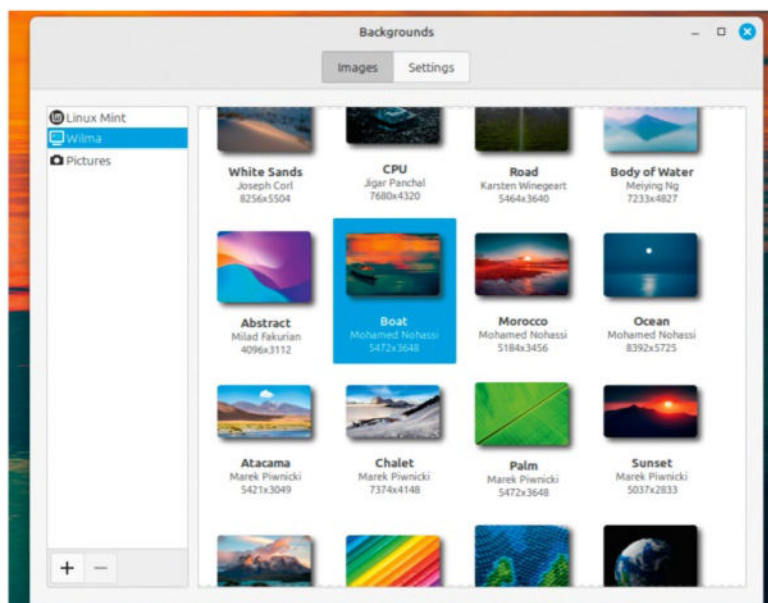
Backgrounds

Images Settings

Linux Mint
Wilma
Pictures

White Sands
Joseph Corl
8256x5504

CPU
Jigar Panchal
7680x4320

Road
Karsten Winegeart
5464x3640

Body of Water
Meiying Ng
7233x4827

Abstract
Milad Fakurian
4096x3112

Boat
Mohamed Nohassi
5472x3648

Morocco
Mohamed Nohassi
5184x3456

Ocean
Mohamed Nohassi
8392x5725

Atacama
Marek Piwnicki
5421x3049

Chalet
Marek Piwnicki
7374x4148

Palm
Marek Piwnicki
5472x3648

Sunset
Marek Piwnicki
5037x2833

+ −